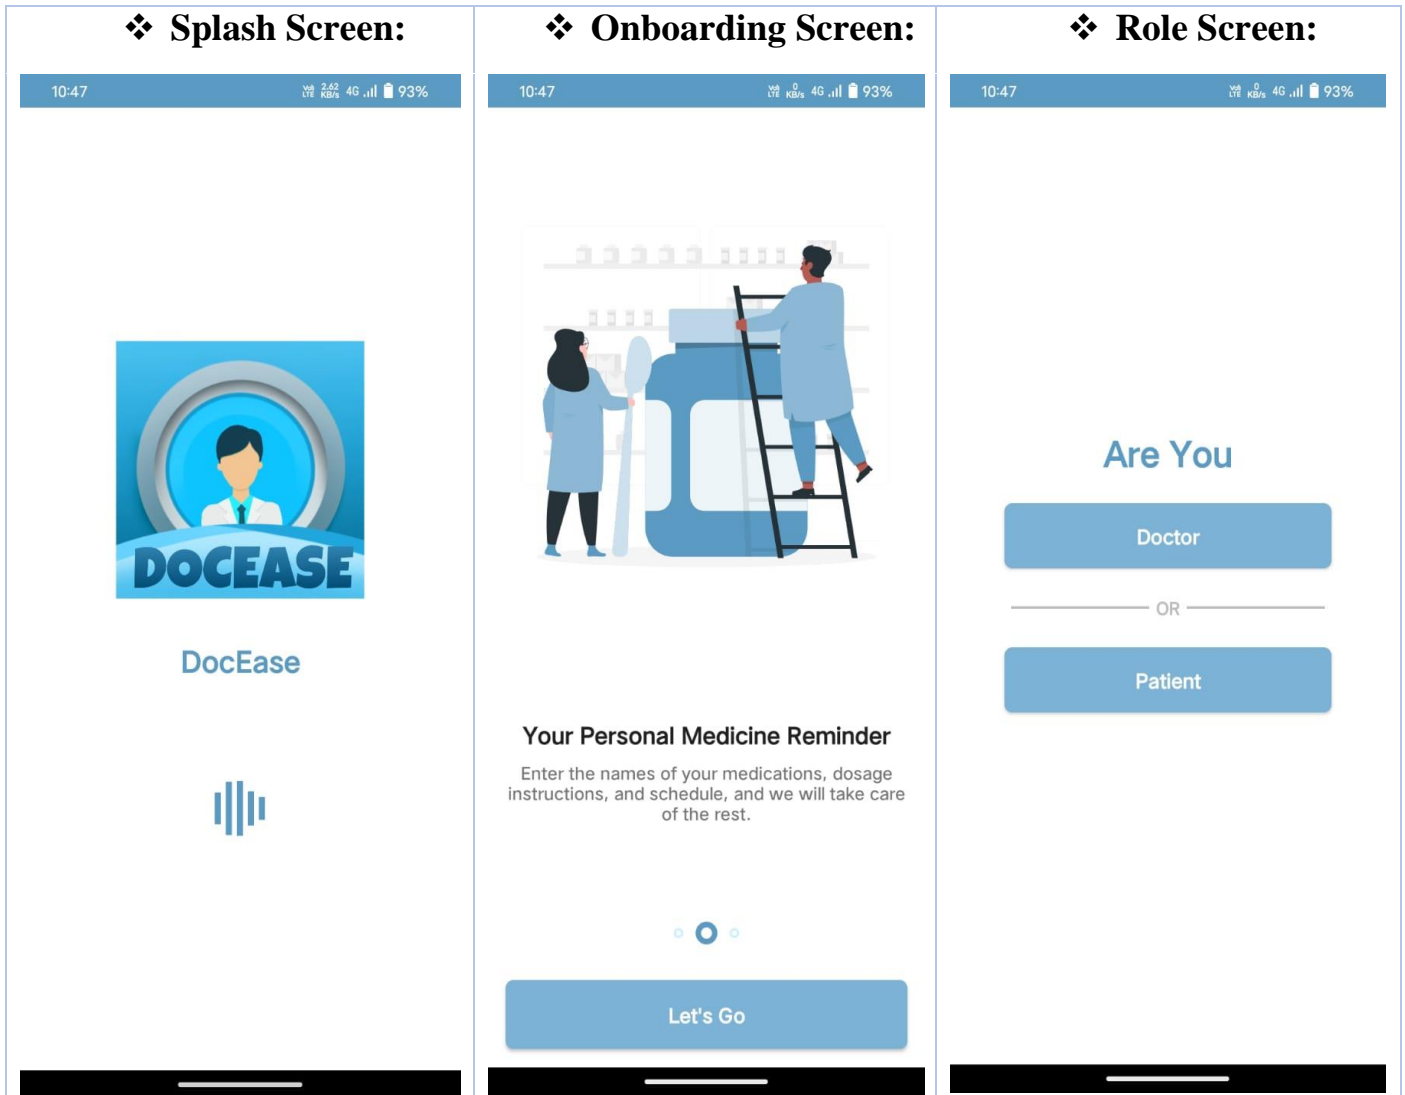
❖ Splash Screen:

10:47 Vo LTE 2.62 KB/s 4G 93%

DOCEASE

DocEase

❖ Onboarding Screen:

10:47 Vo LTE 0 KB/s 4G 93%

Your Personal Medicine Reminder

Enter the names of your medications, dosage instructions, and schedule, and we will take care of the rest.

Let's Go

❖ Role Screen:

10:47 Vo LTE 0 KB/s 4G 93%

Are You

Doctor

OR

Patient